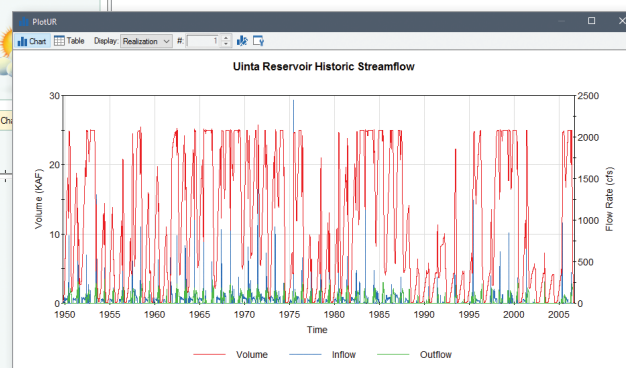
PlotUR

Chart  Table  Display: Realization  #: 1

Uinta Reservoir Historic Streamflow

Volume (KAF)

30
20
10
0

2500
2000
1500
1000
500
0

Flow Rate (cfs)

1950 1955 1960 1965 1970 1975 1980 1985 1990 1995 2000 2005

Time

Volume  Inflow  Outflow

Ch